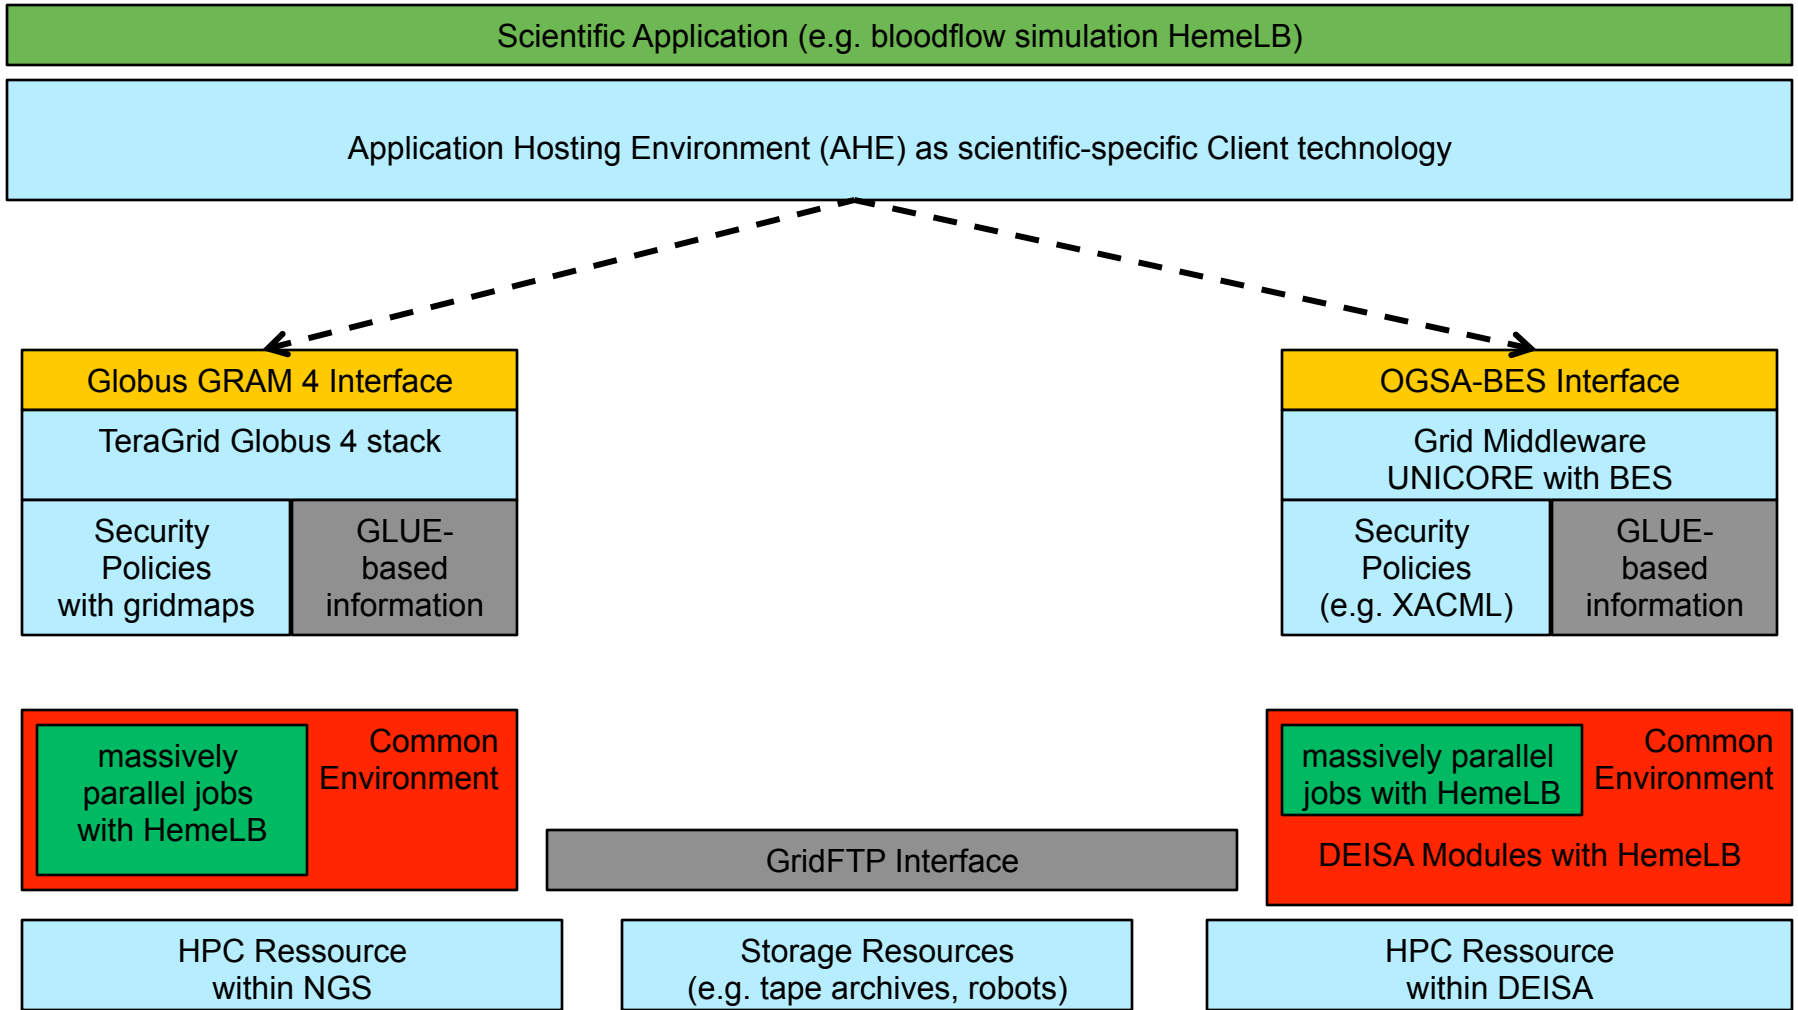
Scientific Application (e.g. bloodflow simulation HemeLB)

Application Hosting Environment (AHE) as scientific-specific Client technology

Globus GRAM 4 Interface

TeraGrid Globus 4 stack

Security Policies with gridmaps

GLUE-based information

OGSA-BES Interface

Grid Middleware UNICORE with BES

Security Policies (e.g. XACML)

GLUE-based information

massively parallel jobs with HemeLB

Common Environment

GridFTP Interface

massively parallel jobs with HemeLB

Common Environment

DEISA Modules with HemeLB

HPC Ressource within NGS

Storage Resources (e.g. tape archives, robots)

HPC Ressource within DEISA